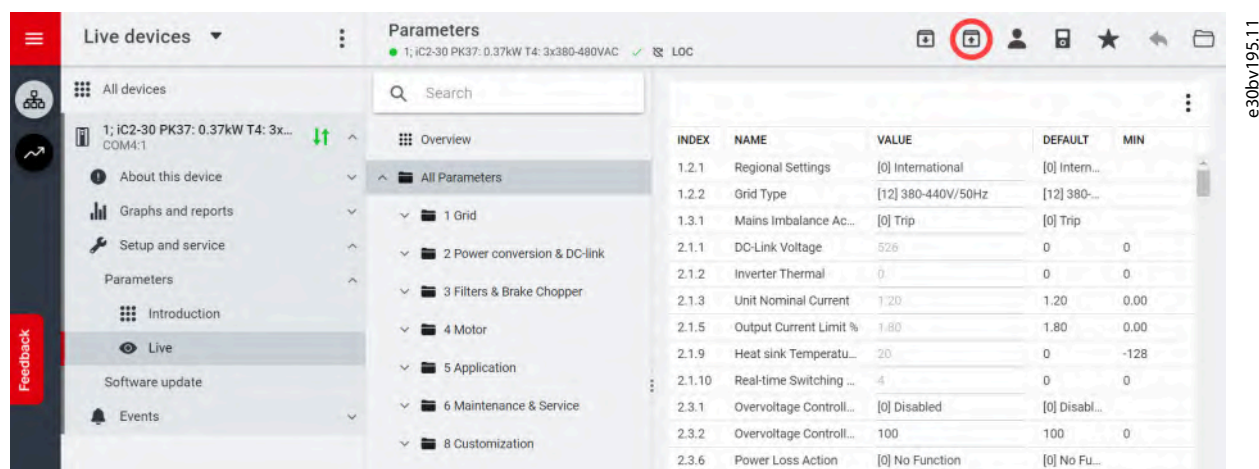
Live devices

All devices

1; iC2-30 PK37: 0.37kW T4: 3x...
COM4:1

About this device

Graphs and reports

Setup and service

Parameters

Introduction

Live

Software update

Events

Feedback

Parameters
1; iC2-30 PK37: 0.37kW T4: 3x380-480VAC LOC

Search

Overview

All Parameters

1 Grid

2 Power conversion & DC-link

3 Filters & Brake Chopper

4 Motor

5 Application

6 Maintenance & Service

8 Customization

| INDEX | NAME | VALUE | DEFAULT | MIN |
|---|---|---|---|---|
| 1.2.1 | Regional Settings | [0] International | [0] Intern... | |
| 1.2.2 | Grid Type | [12] 380-440V/50Hz | [12] 380-... | |
| 1.3.1 | Mains Imbalance Ac... | [0] Trip | [0] Trip | |
| 2.1.1 | DC-Link Voltage | 526 | 0 | 0 |
| 2.1.2 | Inverter Thermal | 0 | 0 | 0 |
| 2.1.3 | Unit Nominal Current | 1.20 | 1.20 | 0.00 |
| 2.1.5 | Output Current Limit % | 1.80 | 1.80 | 0.00 |
| 2.1.9 | Heat sink Temperatu... | 20 | 0 | -128 |
| 2.1.10 | Real-time Switching ... | 4 | 0 | 0 |
| 2.3.1 | Overvoltage Controll... | [0] Disabled | [0] Disabl... | |
| 2.3.2 | Overvoltage Controll... | 100 | 100 | 0 |
| 2.3.6 | Power Loss Action | [0] No Function | [0] No Fu... | |

e30bv195.11